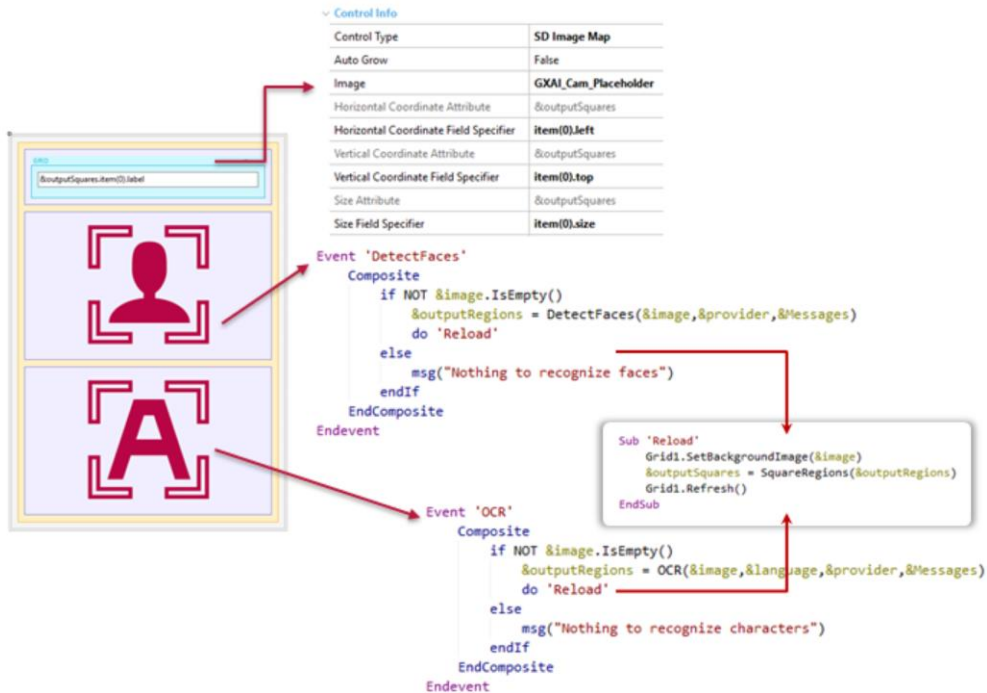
Control Info

| Control Type | SD Image Map |
|---|---|
| Auto Grow | False |
| Image | GXAI_Cam_Placeholder |
| Horizontal Coordinate Attribute | &outputSquares |
| Horizontal Coordinate Field Specifier | item(0).left |
| Vertical Coordinate Attribute | &outputSquares |
| Vertical Coordinate Field Specifier | item(0).top |
| Size Attribute | &outputSquares |
| Size Field Specifier | item(0).size |

Grid1

&outputSquares.item(0).label

Event 'DetectFaces'
Composite
if NOT &image.IsEmpty()
&outputRegions = DetectFaces(&image,&provider,&Messages)
do 'Reload'
else
msg("Nothing to recognize faces")
endIf
EndComposite
Endevent

Sub 'Reload'
Grid1.SetBackgroundImage(&image)
&outputSquares = SquareRegions(&outputRegions)
Grid1.Refresh()
EndSub

Event 'OCR'
Composite
if NOT &image.IsEmpty()
&outputRegions = OCR(&image,&language,&provider,&Messages)
do 'Reload'
else
msg("Nothing to recognize characters")
endIf
EndComposite
Endevent